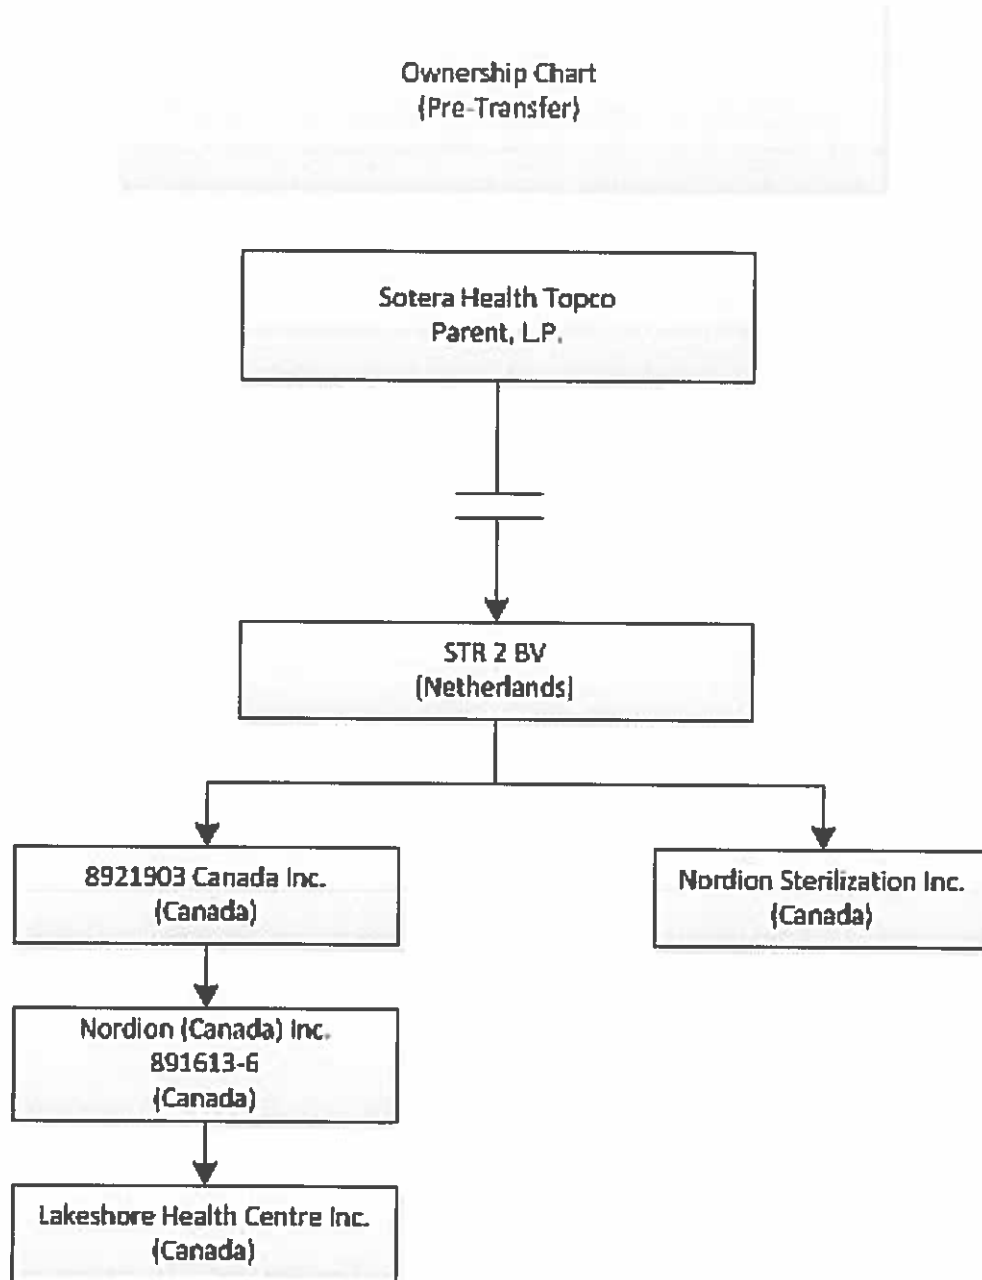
Ownership Chart
(Pre-Transfer)

Sotera Health Topco
Parent, L.P.

STR 2 BV
(Netherlands)

8921903 Canada Inc.
(Canada)

Nordion Sterilization Inc.
(Canada)

Nordion (Canada) Inc.
891613-6
(Canada)

Lakeshore Health Centre Inc.
(Canada)